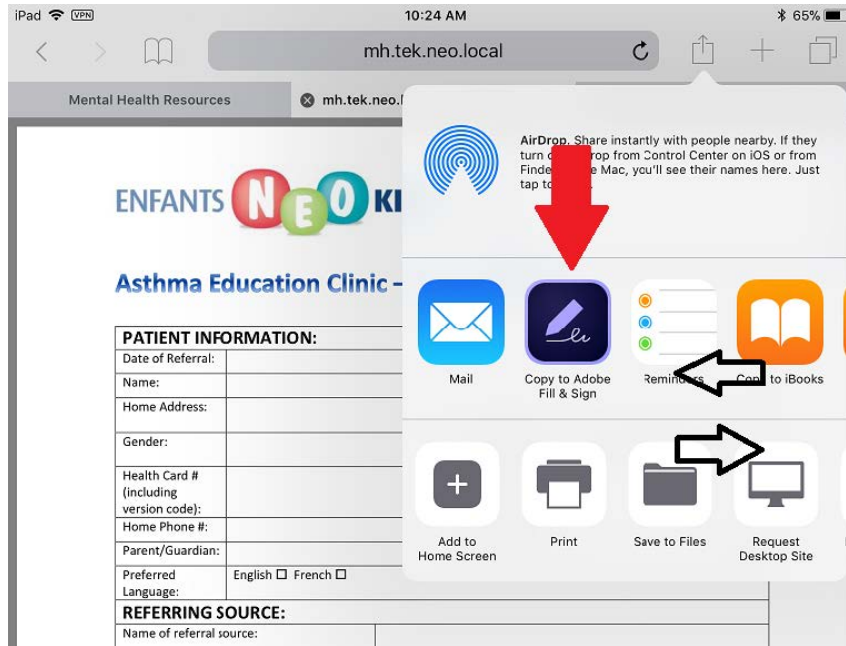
iPad VPN 10:24 AM 65%

mh.tek.neo.local

Mental Health Resources mh.tek.neo.l

ENFANTS NEO KI

Asthma Education Clinic –

| PATIENT INFORMATION: | |
|---|---|
| Date of Referral: | |
| Name: | |
| Home Address: | |
| Gender: | |
| Health Card # (including version code): | |
| Home Phone #: | |
| Parent/Guardian: | |
| Preferred Language: | English ☐ French ☐ |
| REFERRING SOURCE: | |
| Name of referral source: | |

AirDrop. Share instantly with people nearby. If they turn on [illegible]rop from Control Center on iOS or from Finde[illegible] Mac, you'll see their names here. Just tap to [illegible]

Mail

Copy to Adobe Fill & Sign

Remin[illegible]

C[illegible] to iBooks

Add to Home Screen

Print

Save to Files

Request Desktop Site